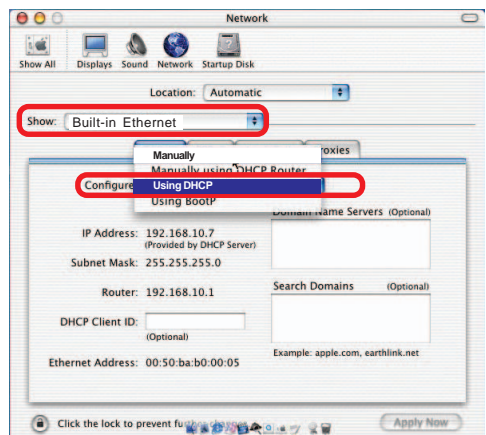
Network

Show All Displays Sound Network Startup Disk

Location: Automatic

Show: Built-in Ethernet

roxies

Manually
Manually using DHCP Router
Configure Using DHCP
Using BootP

Domain Name Servers (Optional)

IP Address: 192.168.10.7
(Provided by DHCP Server)

Subnet Mask: 255.255.255.0

Router: 192.168.10.1

Search Domains (Optional)

DHCP Client ID:
(Optional)

Example: apple.com, earthlink.net

Ethernet Address: 00:50:ba:b0:00:05

Click the lock to prevent fu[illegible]

Apply Now